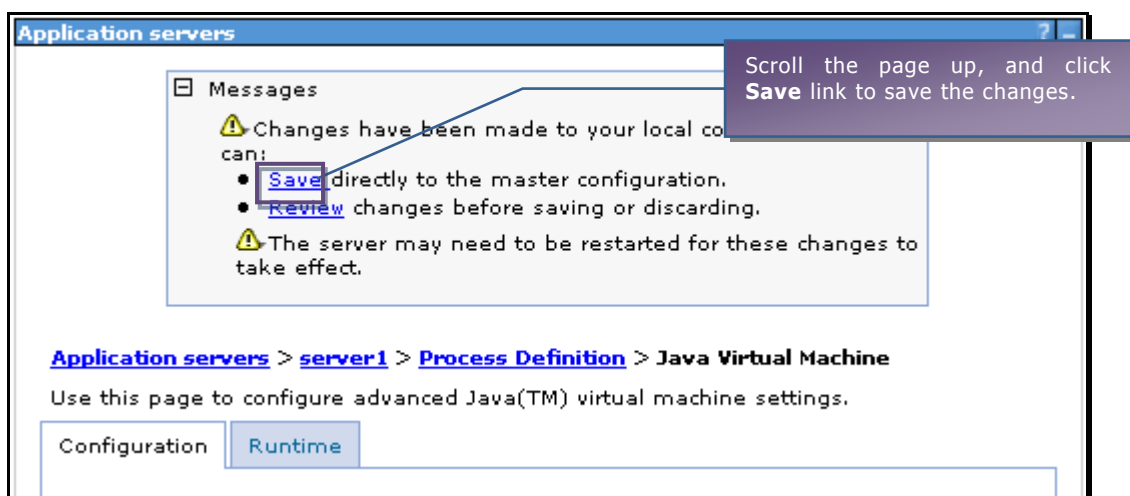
Application servers

? _

Scroll the page up, and click **Save** link to save the changes.

⊟ Messages

Changes have been made to your local co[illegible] can:

- Save directly to the master configuration.
- Review changes before saving or discarding.

The server may need to be restarted for these changes to take effect.

Application servers > server1 > Process Definition > Java Virtual Machine

Use this page to configure advanced Java(TM) virtual machine settings.

Configuration | Runtime